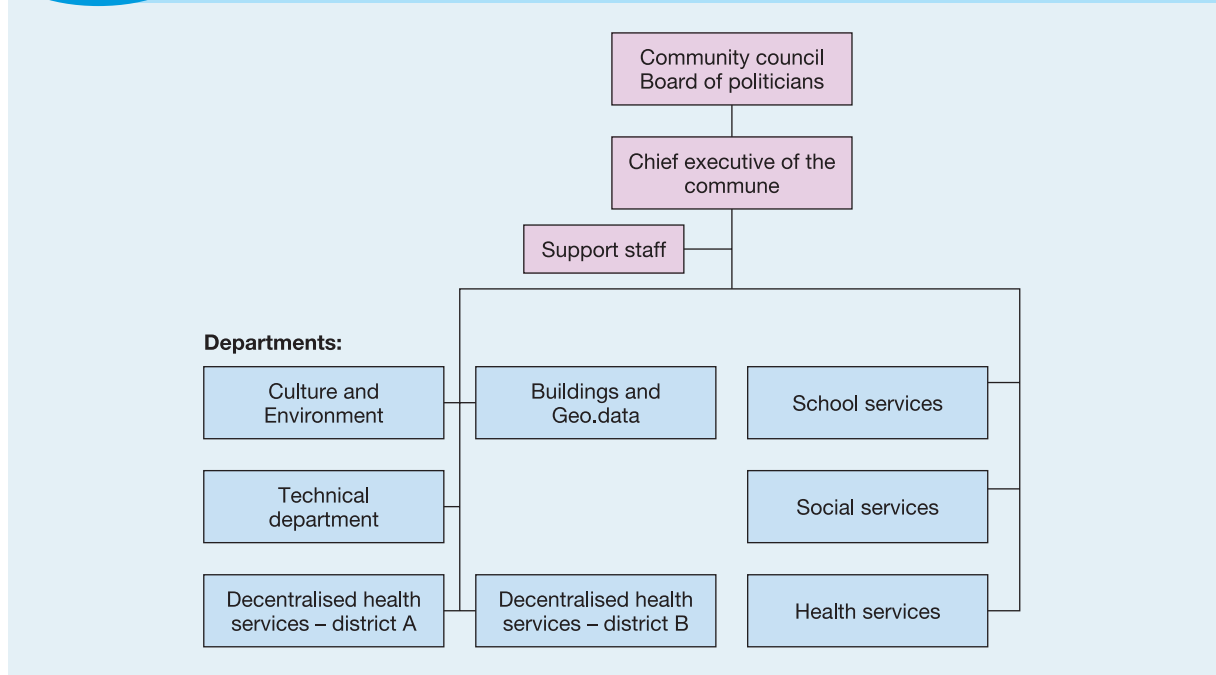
Community council
Board of politicians

Chief executive of the commune

Support staff

Departments:

Culture and Environment

Buildings and Geo.data

School services

Technical department

Social services

Decentralised health services – district A

Decentralised health services – district B

Health services